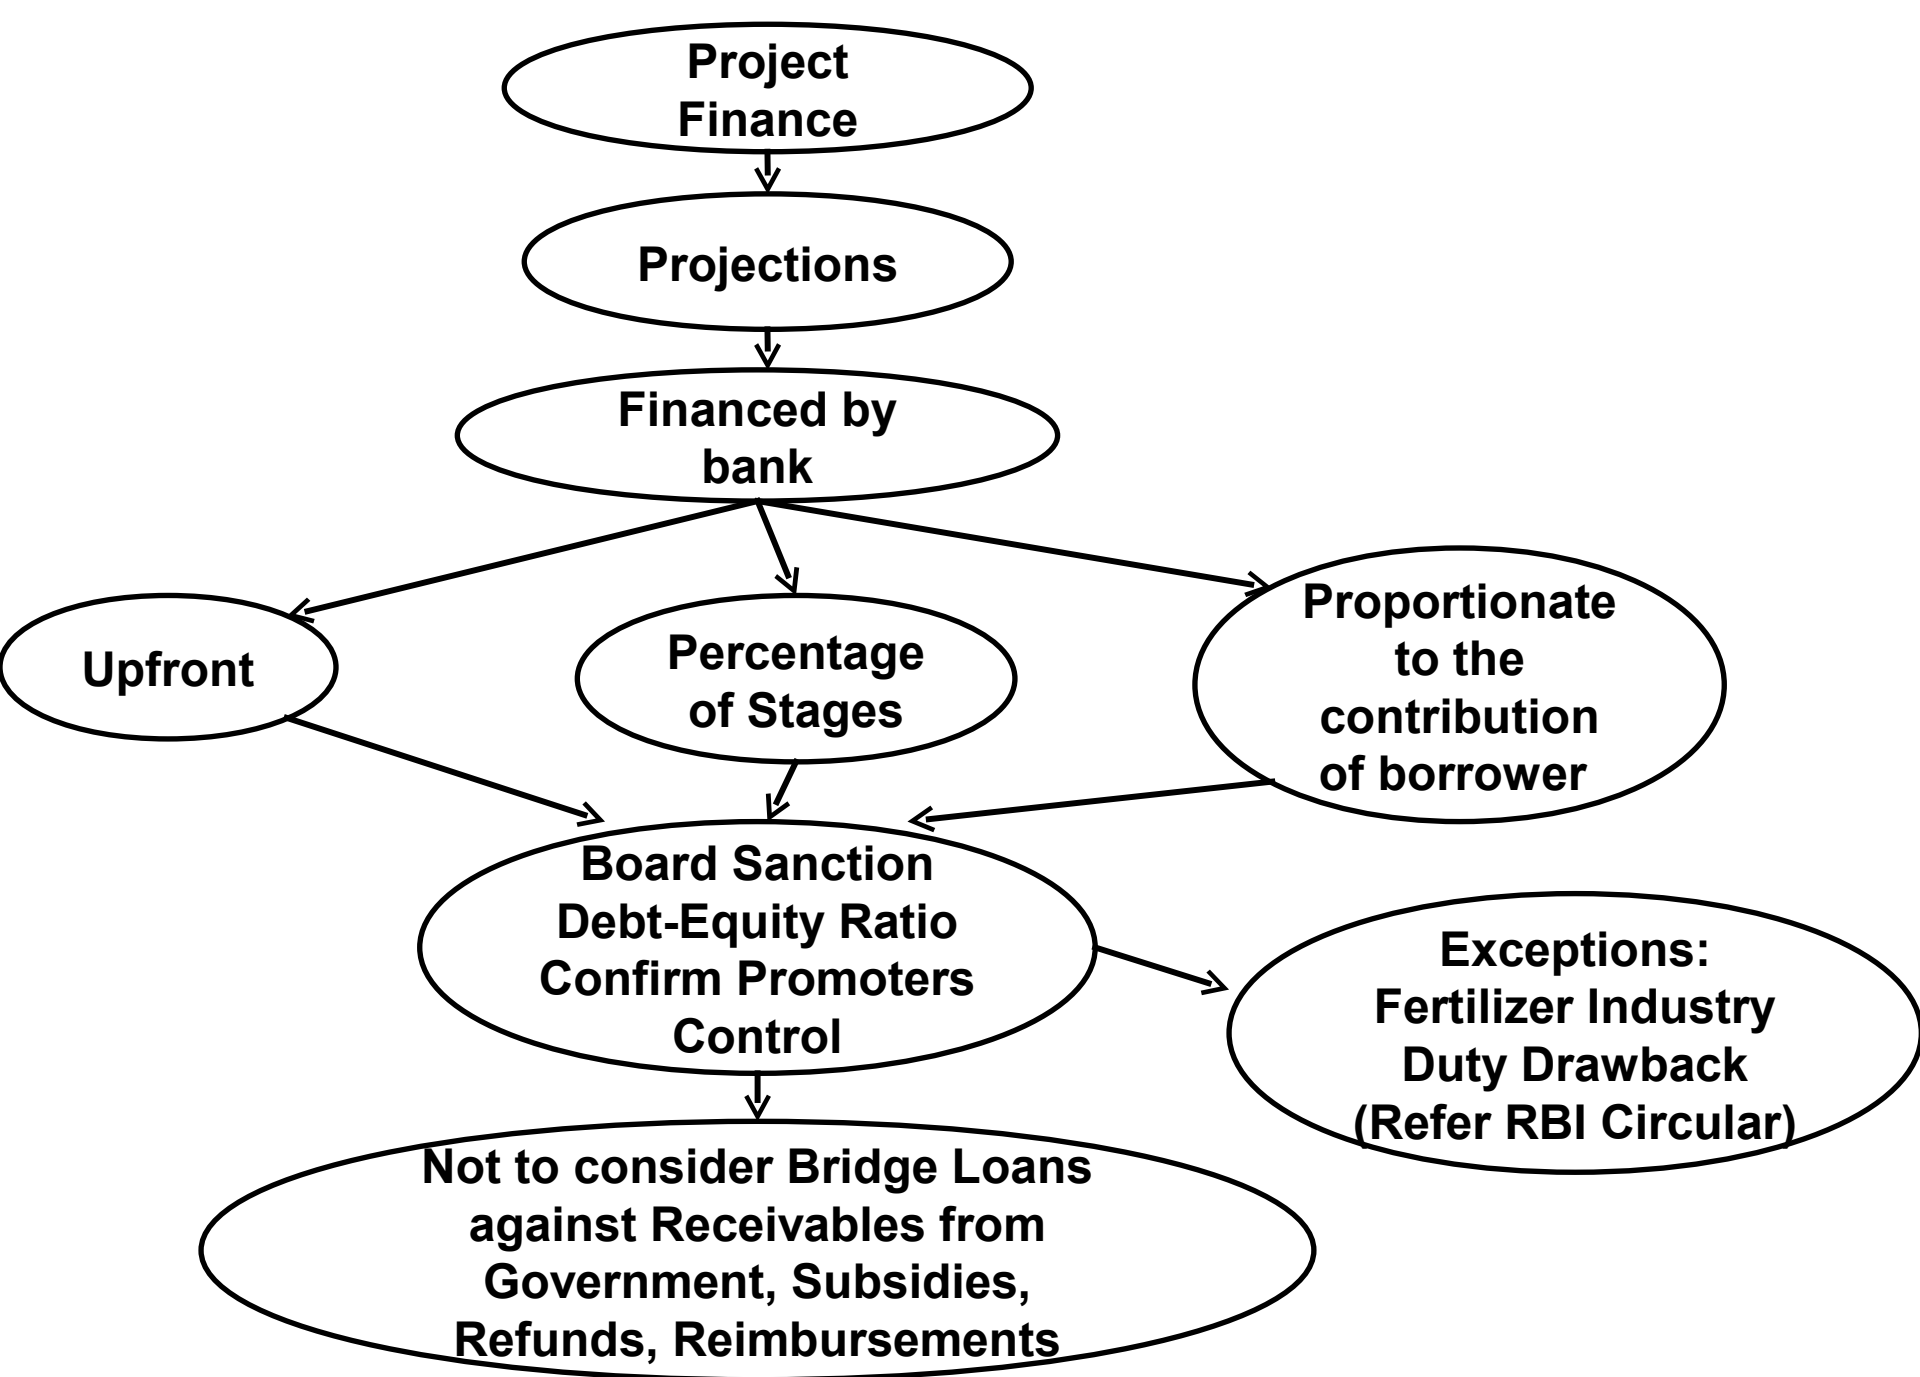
Project Finance

Projections

Financed by bank

Upfront

Percentage of Stages

Proportionate to the contribution of borrower

Board Sanction
Debt-Equity Ratio
Confirm Promoters Control

Exceptions:
Fertilizer Industry
Duty Drawback
(Refer RBI Circular)

Not to consider Bridge Loans against Receivables from Government, Subsidies, Refunds, Reimbursements